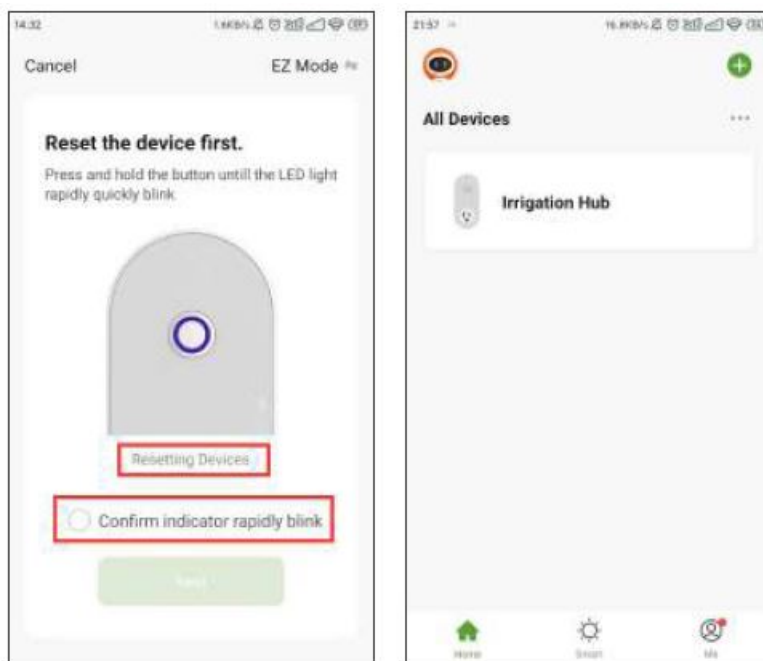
14:32

Cancel

EZ Mode

Reset the device first.

Press and hold the button untill the LED light rapidly quickly blink.

Resetting Devices

Confirm indicator rapidly blink

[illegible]

21:57

All Devices

...

Irrigation Hub

Home

Smart

Me